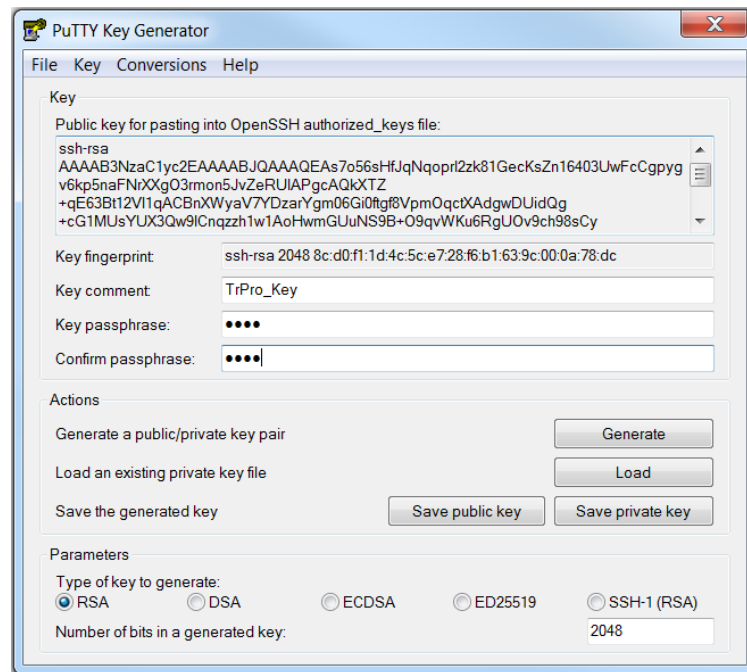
PuTTY Key Generator

File Key Conversions Help

Key

Public key for pasting into OpenSSH authorized_keys file:

ssh-rsa
AAAAB3NzaC1yc2EAAAABJQAAAQEAs7o56sHfJqNqoprl2zk81GecKsZn16403UwFcCgpyg
v6kp5naFNrXXgO3rmon5JvZeRUIAPgcAQkXTZ
+qE63Bt12VI1qACBnXWyaV7YDzarYgm06Gi0ftgf8VpmOqctXAdgwDUidQg
+cG1MUsYUX3Qw9lCnqzzh1w1AoHwmGUuNS9B+O9qvWKu6RgUOv9ch98sCy

Key fingerprint: ssh-rsa 2048 8c:d0:f1:1d:4c:5c:e7:28:f6:b1:63:9c:00:0a:78:dc

Key comment: TrPro_Key

Key passphrase: ●●●●

Confirm passphrase: ●●●●

Actions

Generate a public/private key pair Generate

Load an existing private key file Load

Save the generated key Save public key Save private key

Parameters

Type of key to generate:

RSA DSA ECDSA ED25519 SSH-1 (RSA)

Number of bits in a generated key: 2048